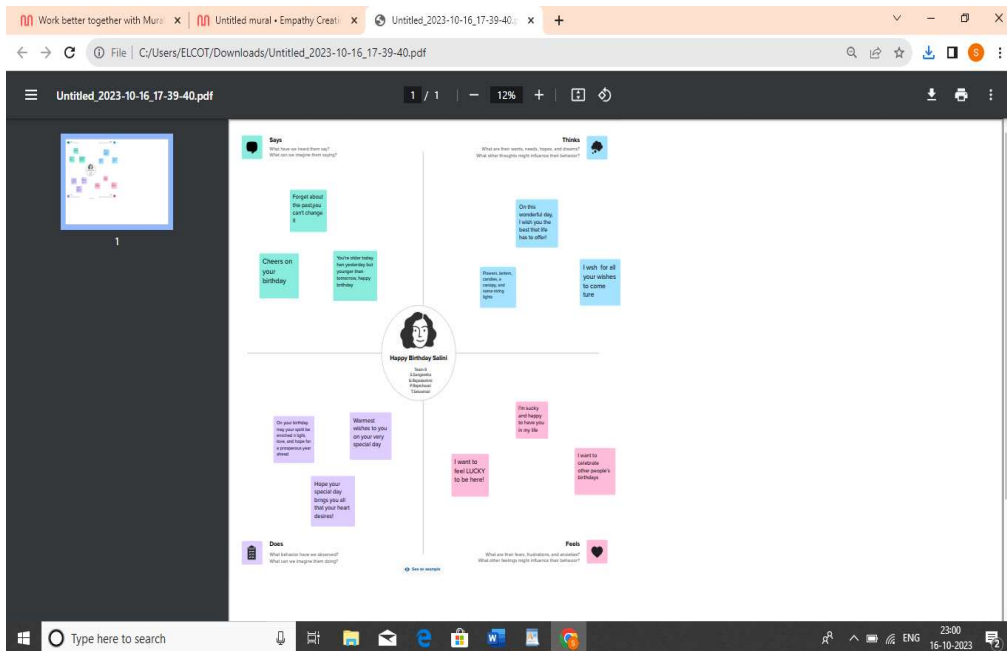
Work better together with Mural ×
Untitled mural • Empathy Creati ×
Untitled_2023-10-16_17-39-40. ×
+

File | C:/Users/ELCOT/Downloads/Untitled_2023-10-16_17-39-40.pdf

Untitled_2023-10-16_17-39-40.pdf
1 / 1 | − 12% +

1

Says
What have we heard them say?
What can we imagine them saying?

Thinks
What are their wants, needs, hopes, and dreams?
What other thoughts might influence their behavior?

Forget about the past,you can't change it

Cheers on your birthday

You're older today than yesterday but younger than tomorrow, happy birthday

On this wonderful day, I wish you the best that life has to offer!

Flowers, lantern, candles, a canopy, and some string lights

I wish for all your wishes to come ture

Happy Birthday Salini
Team 8
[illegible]
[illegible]
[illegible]
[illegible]

On your birthday may your spirit be enriched n light, love, and hope for a prosperous year ahead

Warmest wishes to you on your very special day

Hope your special day brings you all that your heart desires!

I'm lucky and happy to have you in my life

I want to feel LUCKY to be here!

I want to celebrate other people's birthdays

Does
What behavior have we observed?
What can we imagine them doing?

Feels
What are their fears, frustrations, and anxieties?
What other feelings might influence their behavior?

See an example

Type here to search
ENG
23:00
16-10-2023